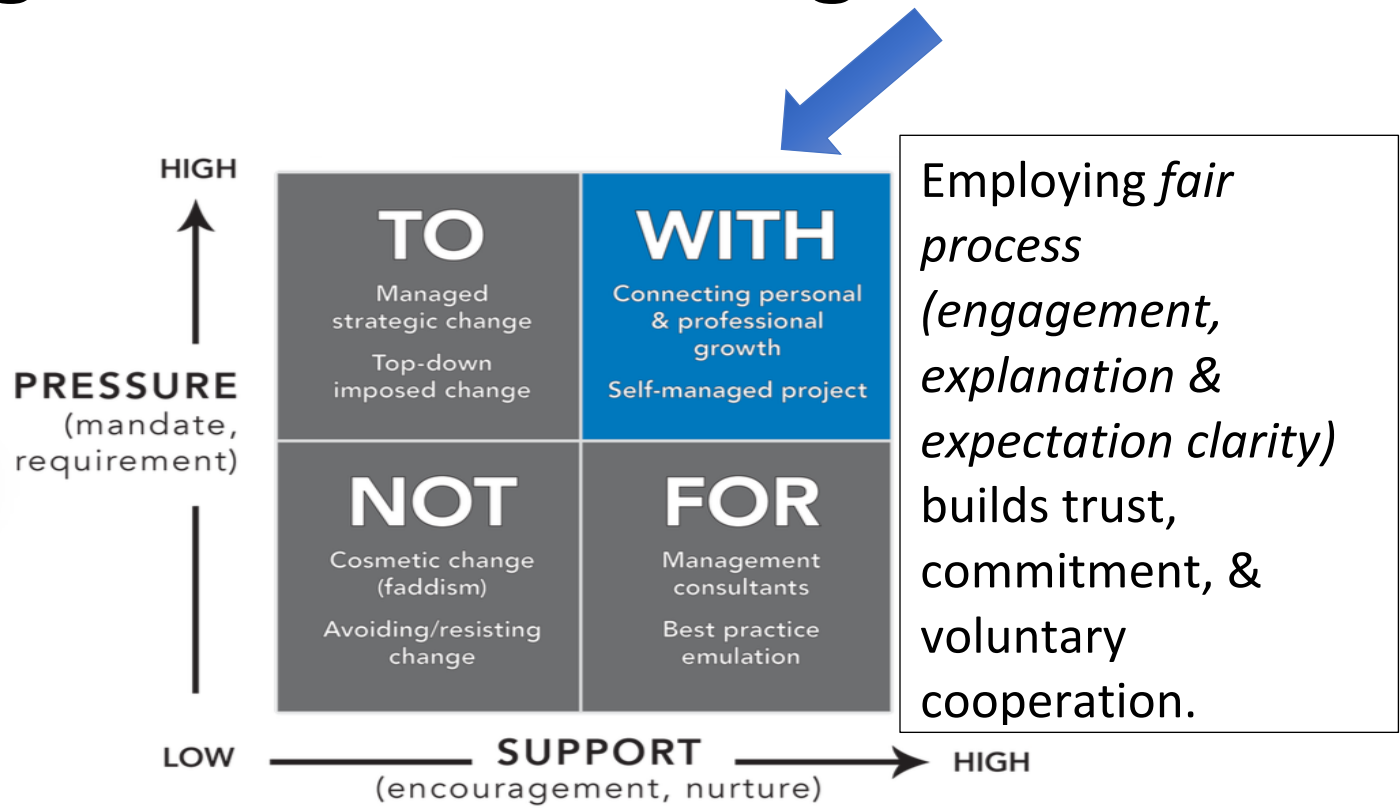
HIGH

PRESSURE
(mandate, requirement)

TO
Managed strategic change
Top-down imposed change

WITH
Connecting personal & professional growth
Self-managed project

NOT
Cosmetic change (faddism)
Avoiding/resisting change

FOR
Management consultants
Best practice emulation

LOW SUPPORT (encouragement, nurture) HIGH

Employing *fair process (engagement, explanation & expectation clarity)* builds trust, commitment, & voluntary cooperation.